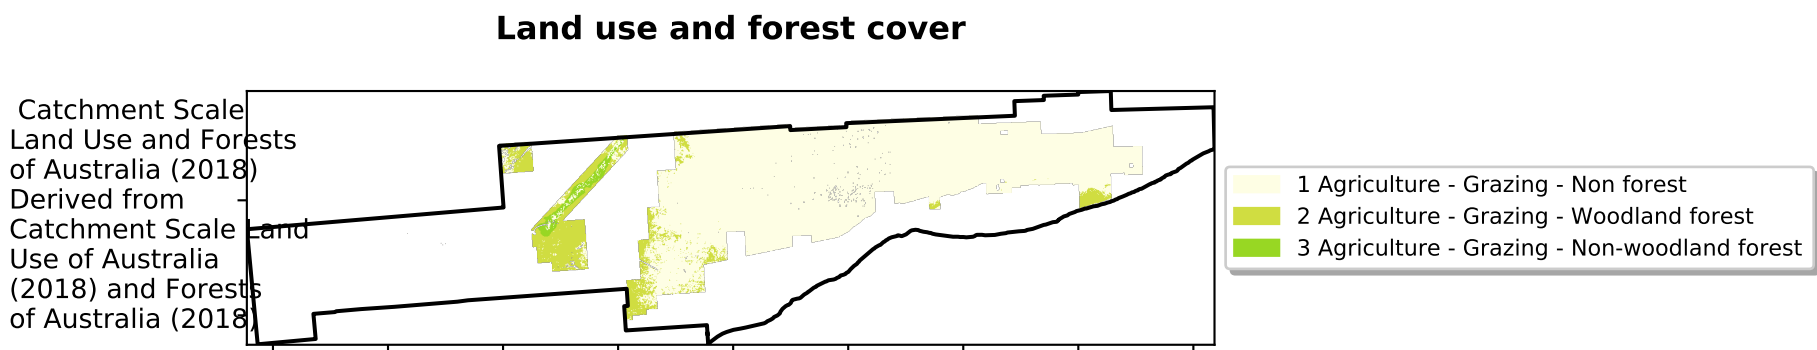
Land use and forest cover

Catchment Scale Land Use and Forests of Australia (2018) Derived from Catchment Scale Land Use of Australia (2018) and Forests of Australia (2018)

1 Agriculture - Grazing - Non forest
2 Agriculture - Grazing - Woodland forest
3 Agriculture - Grazing - Non-woodland forest